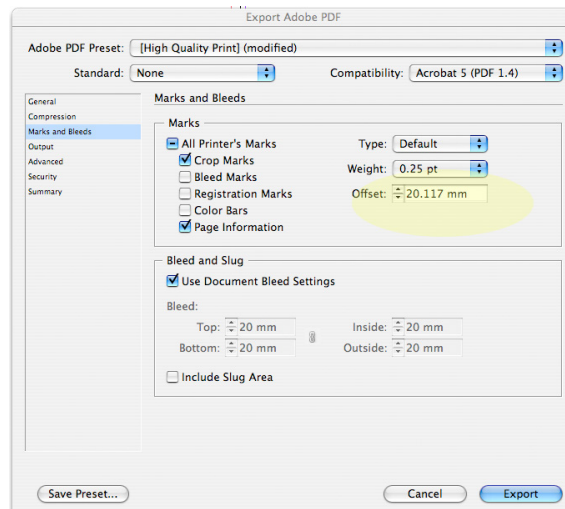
Export Adobe PDF

Adobe PDF Preset: [High Quality Print] (modified)

Standard: None

Compatibility: Acrobat 5 (PDF 1.4)

General
Compression
Marks and Bleeds
Output
Advanced
Security
Summary

Marks and Bleeds

Marks

All Printer's Marks
Crop Marks
Bleed Marks
Registration Marks
Color Bars
Page Information

Type: Default
Weight: 0.25 pt
Offset: 20.117 mm

Bleed and Slug

Use Document Bleed Settings

Bleed:
Top: 20 mm
Bottom: 20 mm
Inside: 20 mm
Outside: 20 mm

Include Slug Area

Save Preset...

Cancel

Export